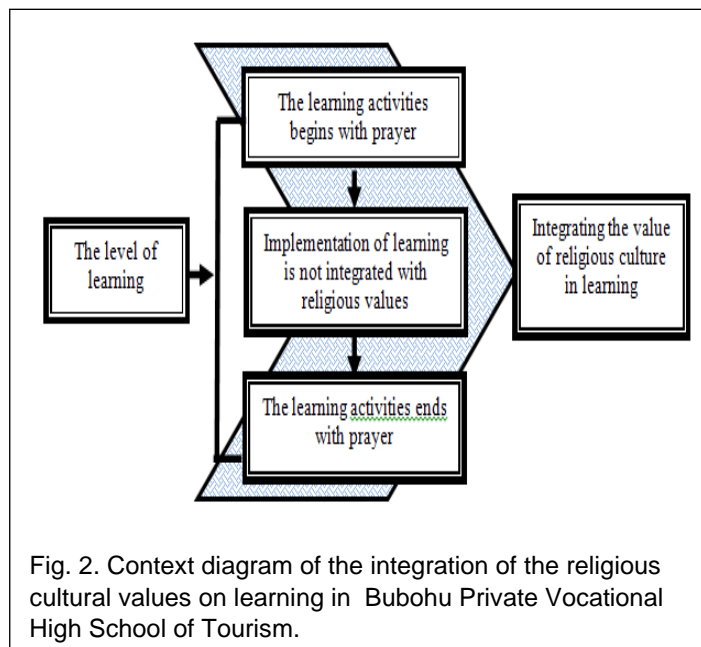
The level of learning

The learning activities begins with prayer

Implementation of learning is not integrated with religious values

The learning activities ends with prayer

Integrating the value of religious culture in learning

Fig. 2. Context diagram of the integration of the religious cultural values on learning in Bubohu Private Vocational High School of Tourism.